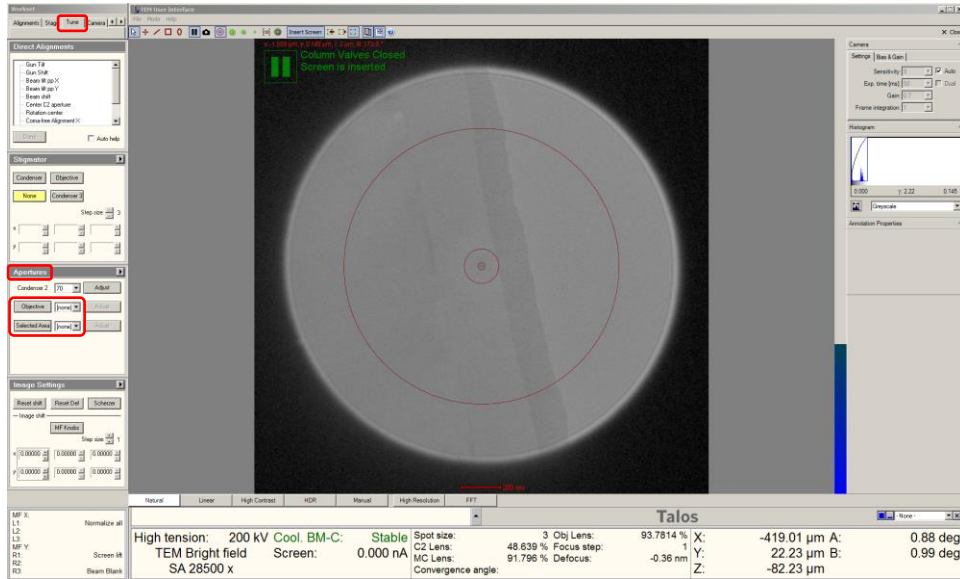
Workset
Alignments Stage Tune Camera

TEM User Interface
File Mode Help

Insert Screen

Close

Direct Alignments
Gun Tilt
Gun Shift
Beam tilt pp X
Beam tilt pp Y
Beam shift
Center C2 aperture
Rotation center
Coma-free Alignment X
Done
Auto help

Stigmator
Condenser Objective
None Condenser 3
Step size 3
x
y

Apertures
Condenser 2 70 Adjust
Objective [none] Adjust
Selected Area [none] Adjust

Image Settings
Reset shift Reset Def Scherzer
Image shift
MF Knobs
Step size 1
x 0.00000 0.00000 0.00000
y 0.00000 0.00000 0.00000

x: -1.209 μm, y: 0.146 μm, z: 1.2 μm, α: 173.6°
Column Valves Closed
Screen is inserted

200 nm

Camera
Settings Bias & Gain
Sensitivity: Auto
Exp. time [ms]: Dual
Gain:
Frame integration:

Histogram
0.000 γ: 2.22 0.145
Greyscale

Annotation Properties

Natural Linear High Contrast HDR Manual High Resolution FFT

MF X:
L1: Normalize all
L2:
L3:
MF Y:
R1: Screen lift
R2:
R3: Beam Blank

Talos
None

High tension: 200 kV Cool. BM-C: Stable
TEM Bright field Screen: 0.000 nA
SA 28500 x
Spot size: 3
C2 Lens: 48.639 %
MC Lens: 91.796 %
Convergence angle:
Obj Lens: 93.7814 %
Focus step: 1
Defocus: -0.36 nm
X: -419.01 μm A: 0.88 deg
Y: 22.23 μm B: 0.99 deg
Z: -82.23 μm